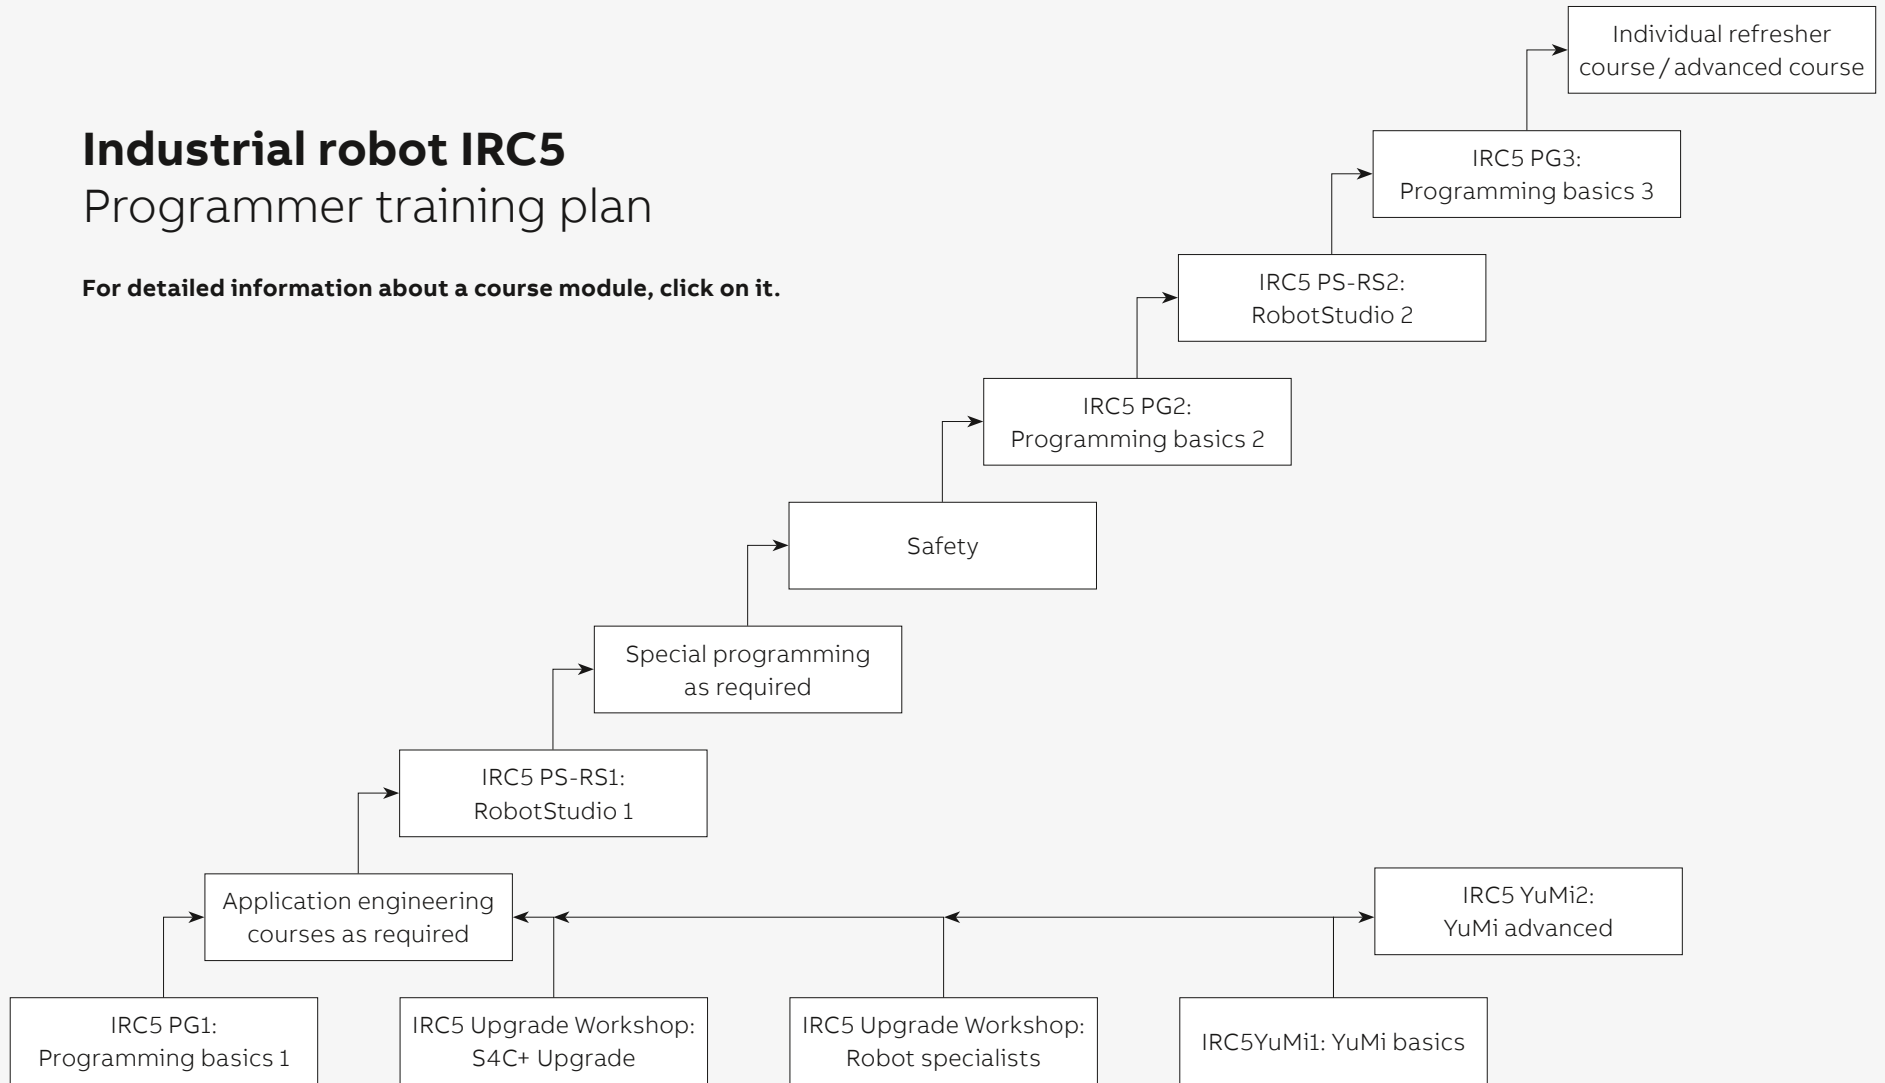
**Industrial robot IRC5**
Programmer training plan

**For detailed information about a course module, click on it.**

Individual refresher course / advanced course

IRC5 PG3: Programming basics 3

IRC5 PS-RS2: RobotStudio 2

IRC5 PG2: Programming basics 2

Safety

Special programming as required

IRC5 PS-RS1: RobotStudio 1

Application engineering courses as required

IRC5 YuMi2: YuMi advanced

IRC5 PG1: Programming basics 1

IRC5 Upgrade Workshop: S4C+ Upgrade

IRC5 Upgrade Workshop: Robot specialists

IRC5YuMi1: YuMi basics